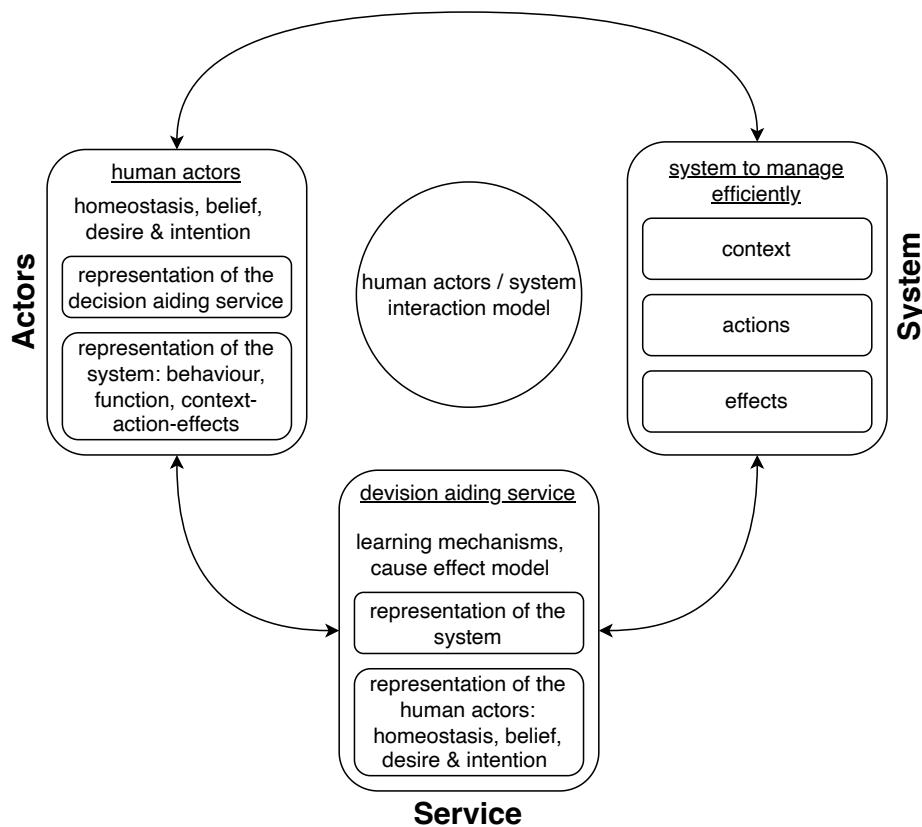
Actors

human actors

homeostasis, belief, desire & intention

representation of the decision aiding service

representation of the system: behaviour, function, context-action-effects

human actors / system interaction model

system to manage efficiently

context

actions

effects

System

devision aiding service

learning mechanisms, cause effect model

representation of the system

representation of the human actors: homeostasis, belief, desire & intention

Service